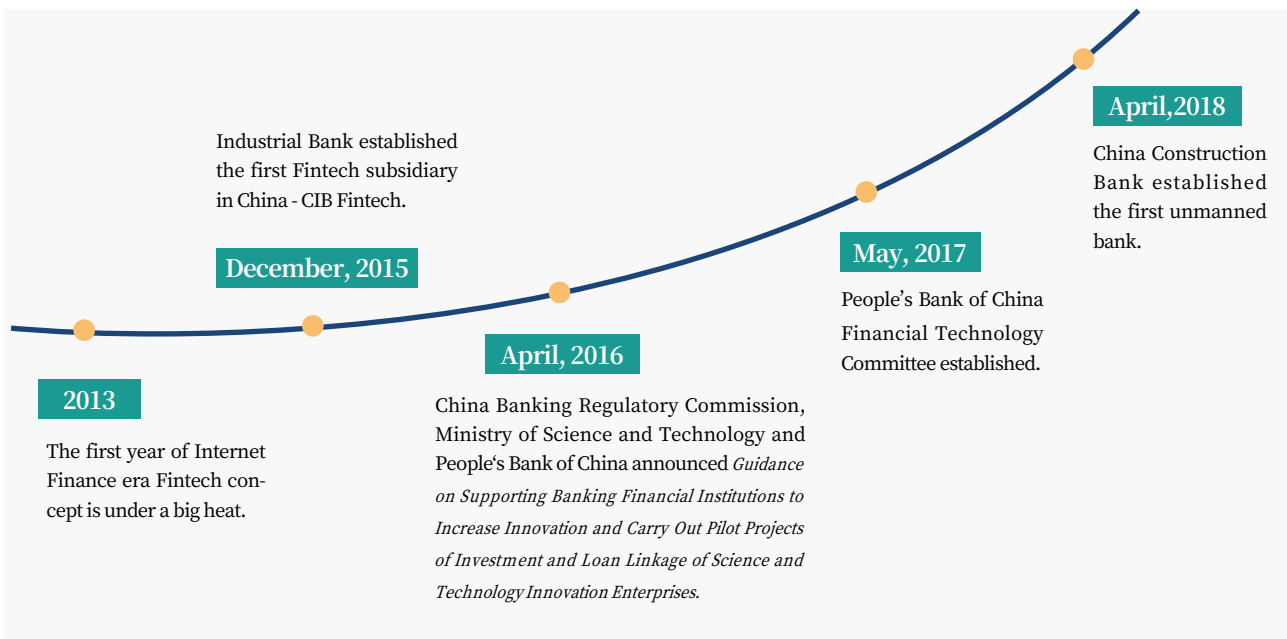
Industrial Bank established the first Fintech subsidiary in China - CIB Fintech.

December, 2015

April,2018

China Construction Bank established the first unmanned bank.

May, 2017

People’s Bank of China Financial Technology Committee established.

April, 2016

2013

The first year of Internet Finance era Fintech concept is under a big heat.

China Banking Regulatory Commission, Ministry of Science and Technology and People‘s Bank of China announced *Guidance on Supporting Banking Financial Institutions to Increase Innovation and Carry Out Pilot Projects of Investment and Loan Linkage of Science and Technology Innovation Enterprises.*